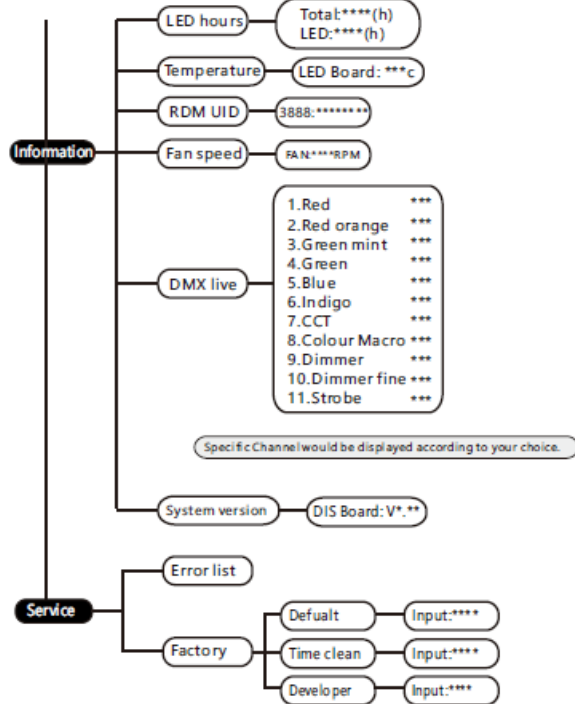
Information

LED hours
Total:****(h)
LED:****(h)

Temperature
LED Board: ***c

RDM UID
3888:********

Fan speed
FAN:****RPM

DMX live
1.Red ***
2.Red orange ***
3.Green mint ***
4.Green ***
5.Blue ***
6.Indigo ***
7.CCT ***
8.Colour Macro ***
9.Dimmer ***
10.Dimmer fine ***
11.Strobe ***

Specific Channel would be displayed according to your choice.

System version
DIS Board: V*.**

Service

Error list

Factory
Defualt
Input:****
Time clean
Input:****
Developer
Input:****